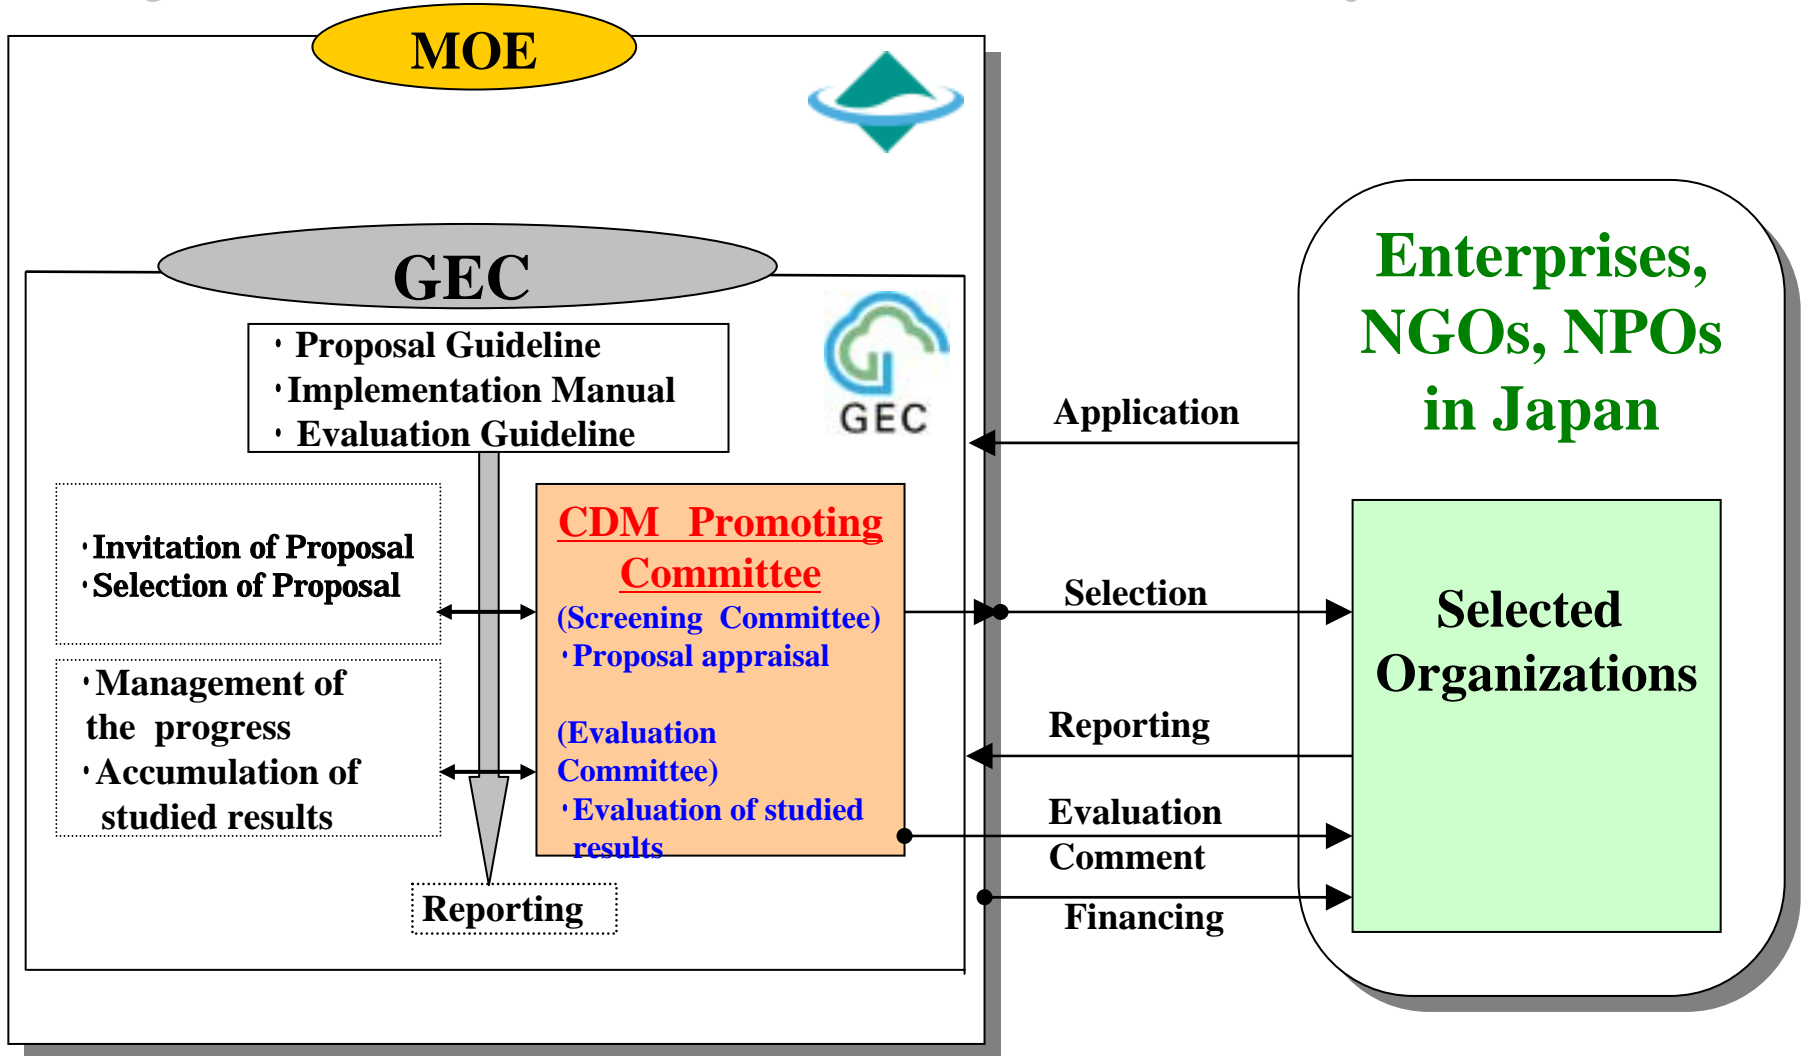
MOE

GEC

・Proposal Guideline
・Implementation Manual
・Evaluation Guideline

GEC

・Invitation of Proposal
・Selection of Proposal

・Management of the progress
・Accumulation of studied results

CDM Promoting Committee

(Screening Committee)
・Proposal appraisal

(Evaluation Committee)
・Evaluation of studied results

Reporting

Application

Selection

Reporting

Evaluation Comment

Financing

Enterprises, NGOs, NPOs in Japan

Selected Organizations